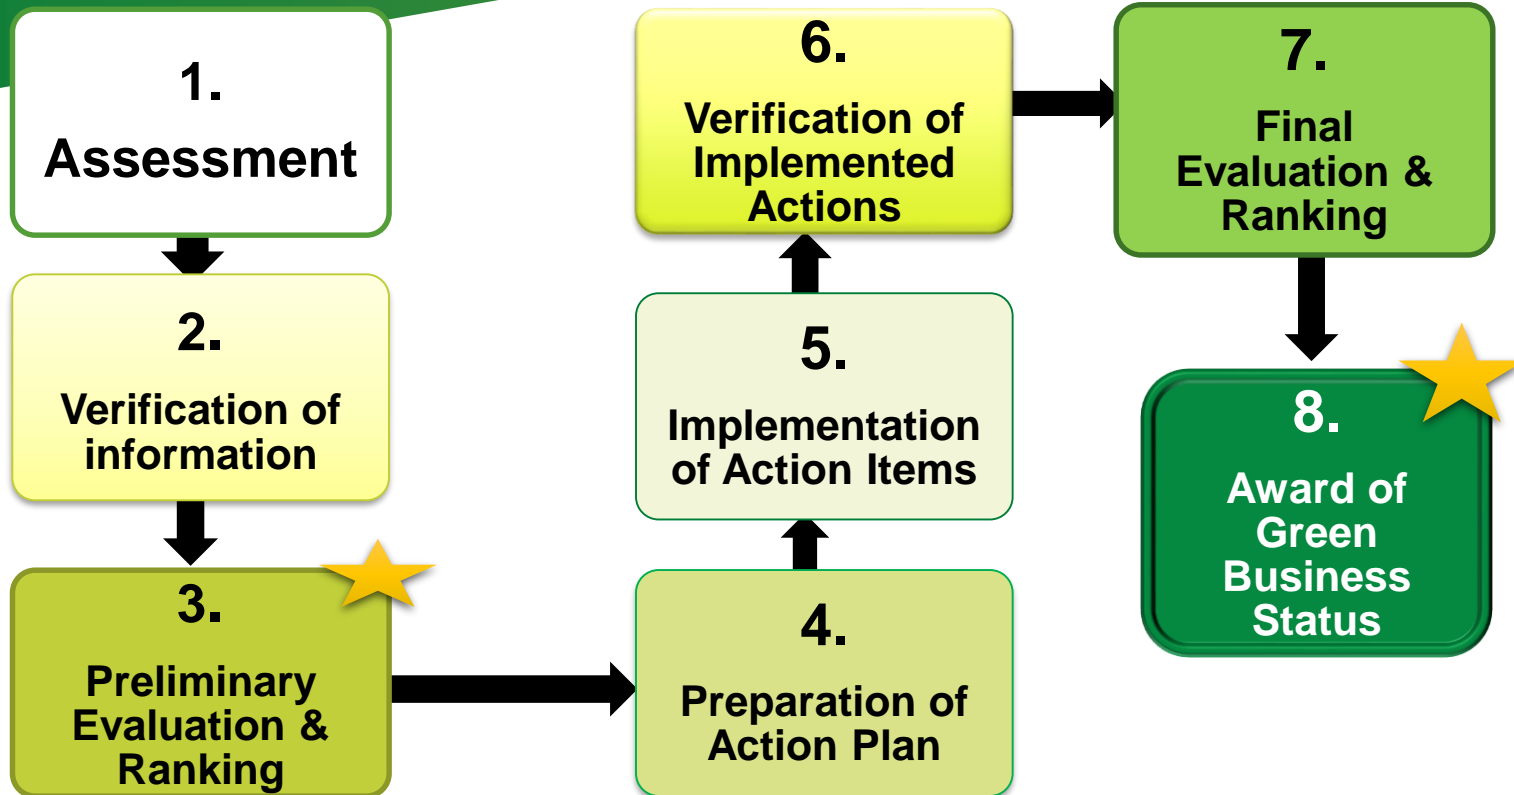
1.
Assessment

2.
Verification of information

3.
Preliminary Evaluation & Ranking

4.
Preparation of Action Plan

5.
Implementation of Action Items

6.
Verification of Implemented Actions

7.
Final Evaluation & Ranking

8.
Award of Green Business Status